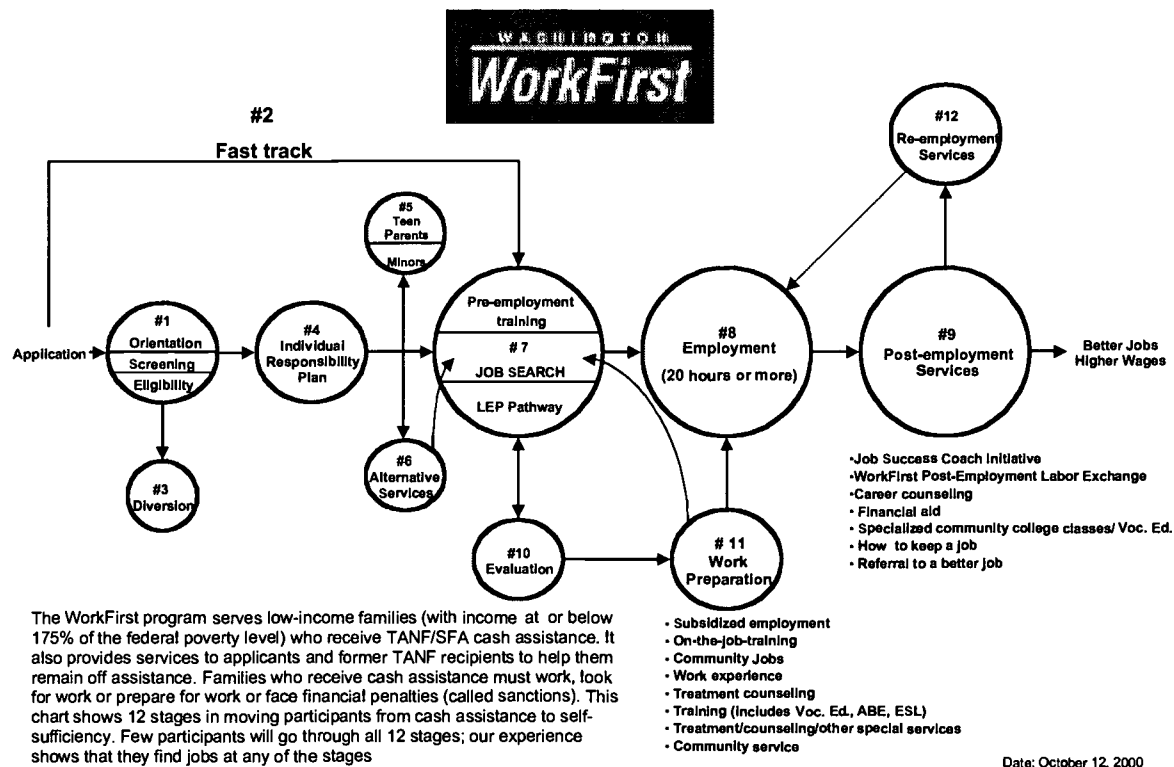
WASHINGTON
WorkFirst

#2
Fast track

#12
Re-employment Services

#5
Teen Parents
Minors

Application

#1
Orientation
Screening
Eligibility

#4
Individual Responsibility Plan

Pre-employment training
# 7
JOB SEARCH
LEP Pathway

#8
Employment
(20 hours or more)

#9
Post-employment Services

Better Jobs Higher Wages

#6
Alternative Services

#3
Diversion

#10
Evaluation

# 11
Work Preparation

·Job Success Coach Initiative
·WorkFirst Post-Employment Labor Exchange
·Career counseling
· Financial aid
· Specialized community college classes/ Voc. Ed.
· How to keep a job
· Referral to a better job

The WorkFirst program serves low-income families (with income at or below 175% of the federal poverty level) who receive TANF/SFA cash assistance. It also provides services to applicants and former TANF recipients to help them remain off assistance. Families who receive cash assistance must work, look for work or prepare for work or face financial penalties (called sanctions). This chart shows 12 stages in moving participants from cash assistance to self-sufficiency. Few participants will go through all 12 stages; our experience shows that they find jobs at any of the stages

· Subsidized employment
· On-the-job-training
· Community Jobs
· Work experience
· Treatment counseling
· Training (includes Voc. Ed., ABE, ESL)
· Treatment/counseling/other special services
· Community service

Date: October 12, 2000